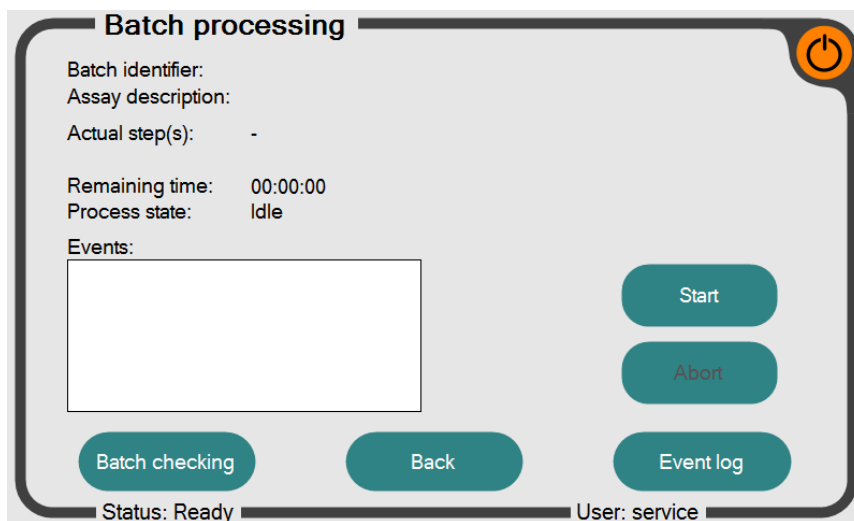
Batch processing

Batch identifier:
Assay description:

Actual step(s): -

Remaining time: 00:00:00
Process state: Idle

Events:

Start

Abort

Batch checking

Back

Event log

Status: Ready

User: service